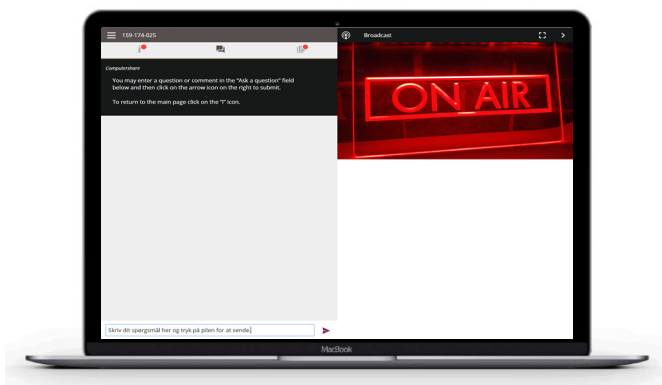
159-174-025

Broadcast

Computershare

You may enter a question or comment in the "Ask a question" field below and then click on the arrow icon on the right to submit.

To return to the main page click on the "i" icon.

ON AIR

Skriv dit spørgsmål her og tryk på pilen for at sende

MacBook